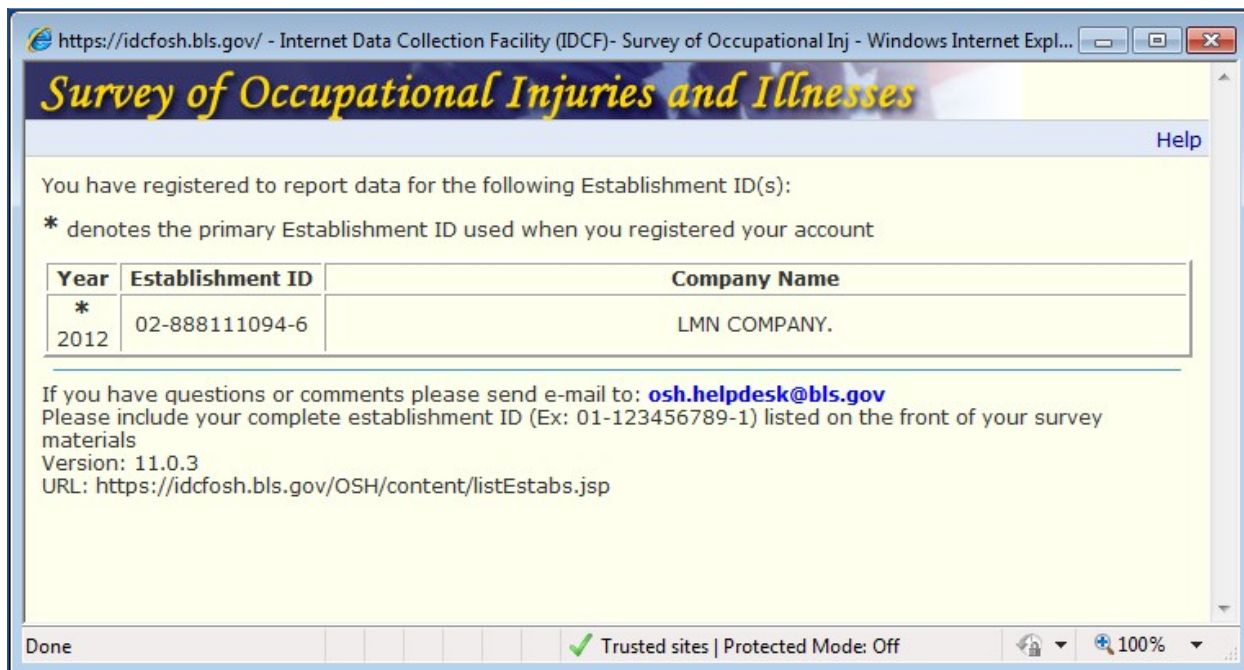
https://idcfosh.bls.gov/ - Internet Data Collection Facility (IDCF)- Survey of Occupational Inj - Windows Internet Expl...

Survey of Occupational Injuries and Illnesses

Help

You have registered to report data for the following Establishment ID(s):

* denotes the primary Establishment ID used when you registered your account

| Year | Establishment ID | Company Name |
|---|---|---|
| * 2012 | 02-888111094-6 | LMN COMPANY. |

If you have questions or comments please send e-mail to: osh.helpdesk@bls.gov
Please include your complete establishment ID (Ex: 01-123456789-1) listed on the front of your survey materials
Version: 11.0.3
URL: https://idcfosh.bls.gov/OSH/content/listEstabs.jsp

Done

Trusted sites | Protected Mode: Off

100%